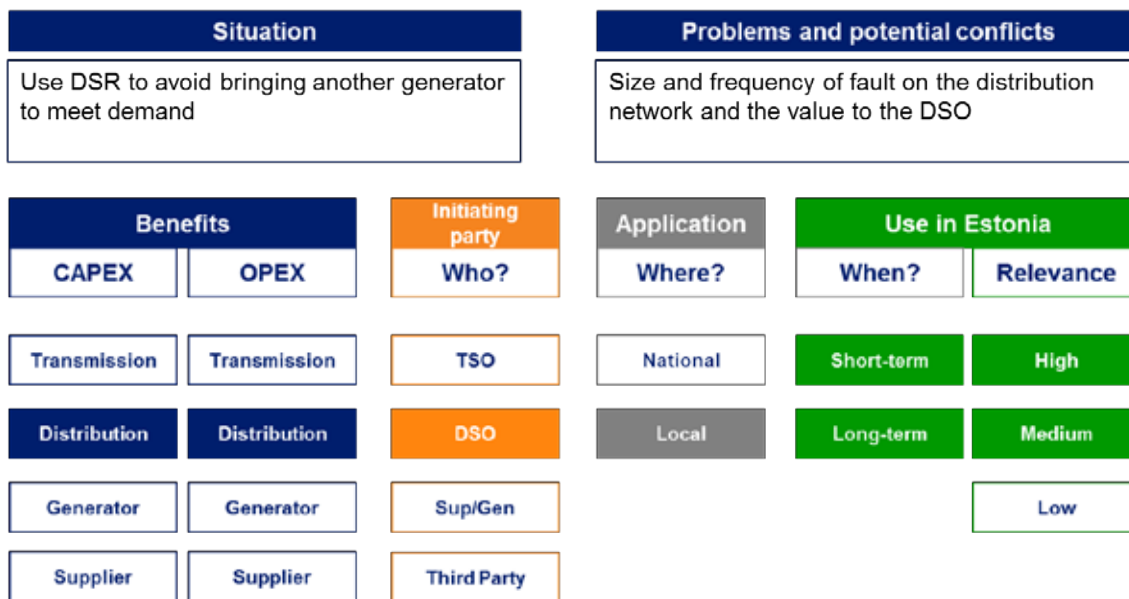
Situation

Use DSR to avoid bringing another generator to meet demand

Problems and potential conflicts

Size and frequency of fault on the distribution network and the value to the DSO

Benefits

CAPEX

OPEX

Initiating party

Who?

Application

Where?

Use in Estonia

When?

Relevance

Transmission

Transmission

TSO

National

Short-term

High

Distribution

Distribution

DSO

Local

Long-term

Medium

Generator

Generator

Sup/Gen

Low

Supplier

Supplier

Third Party